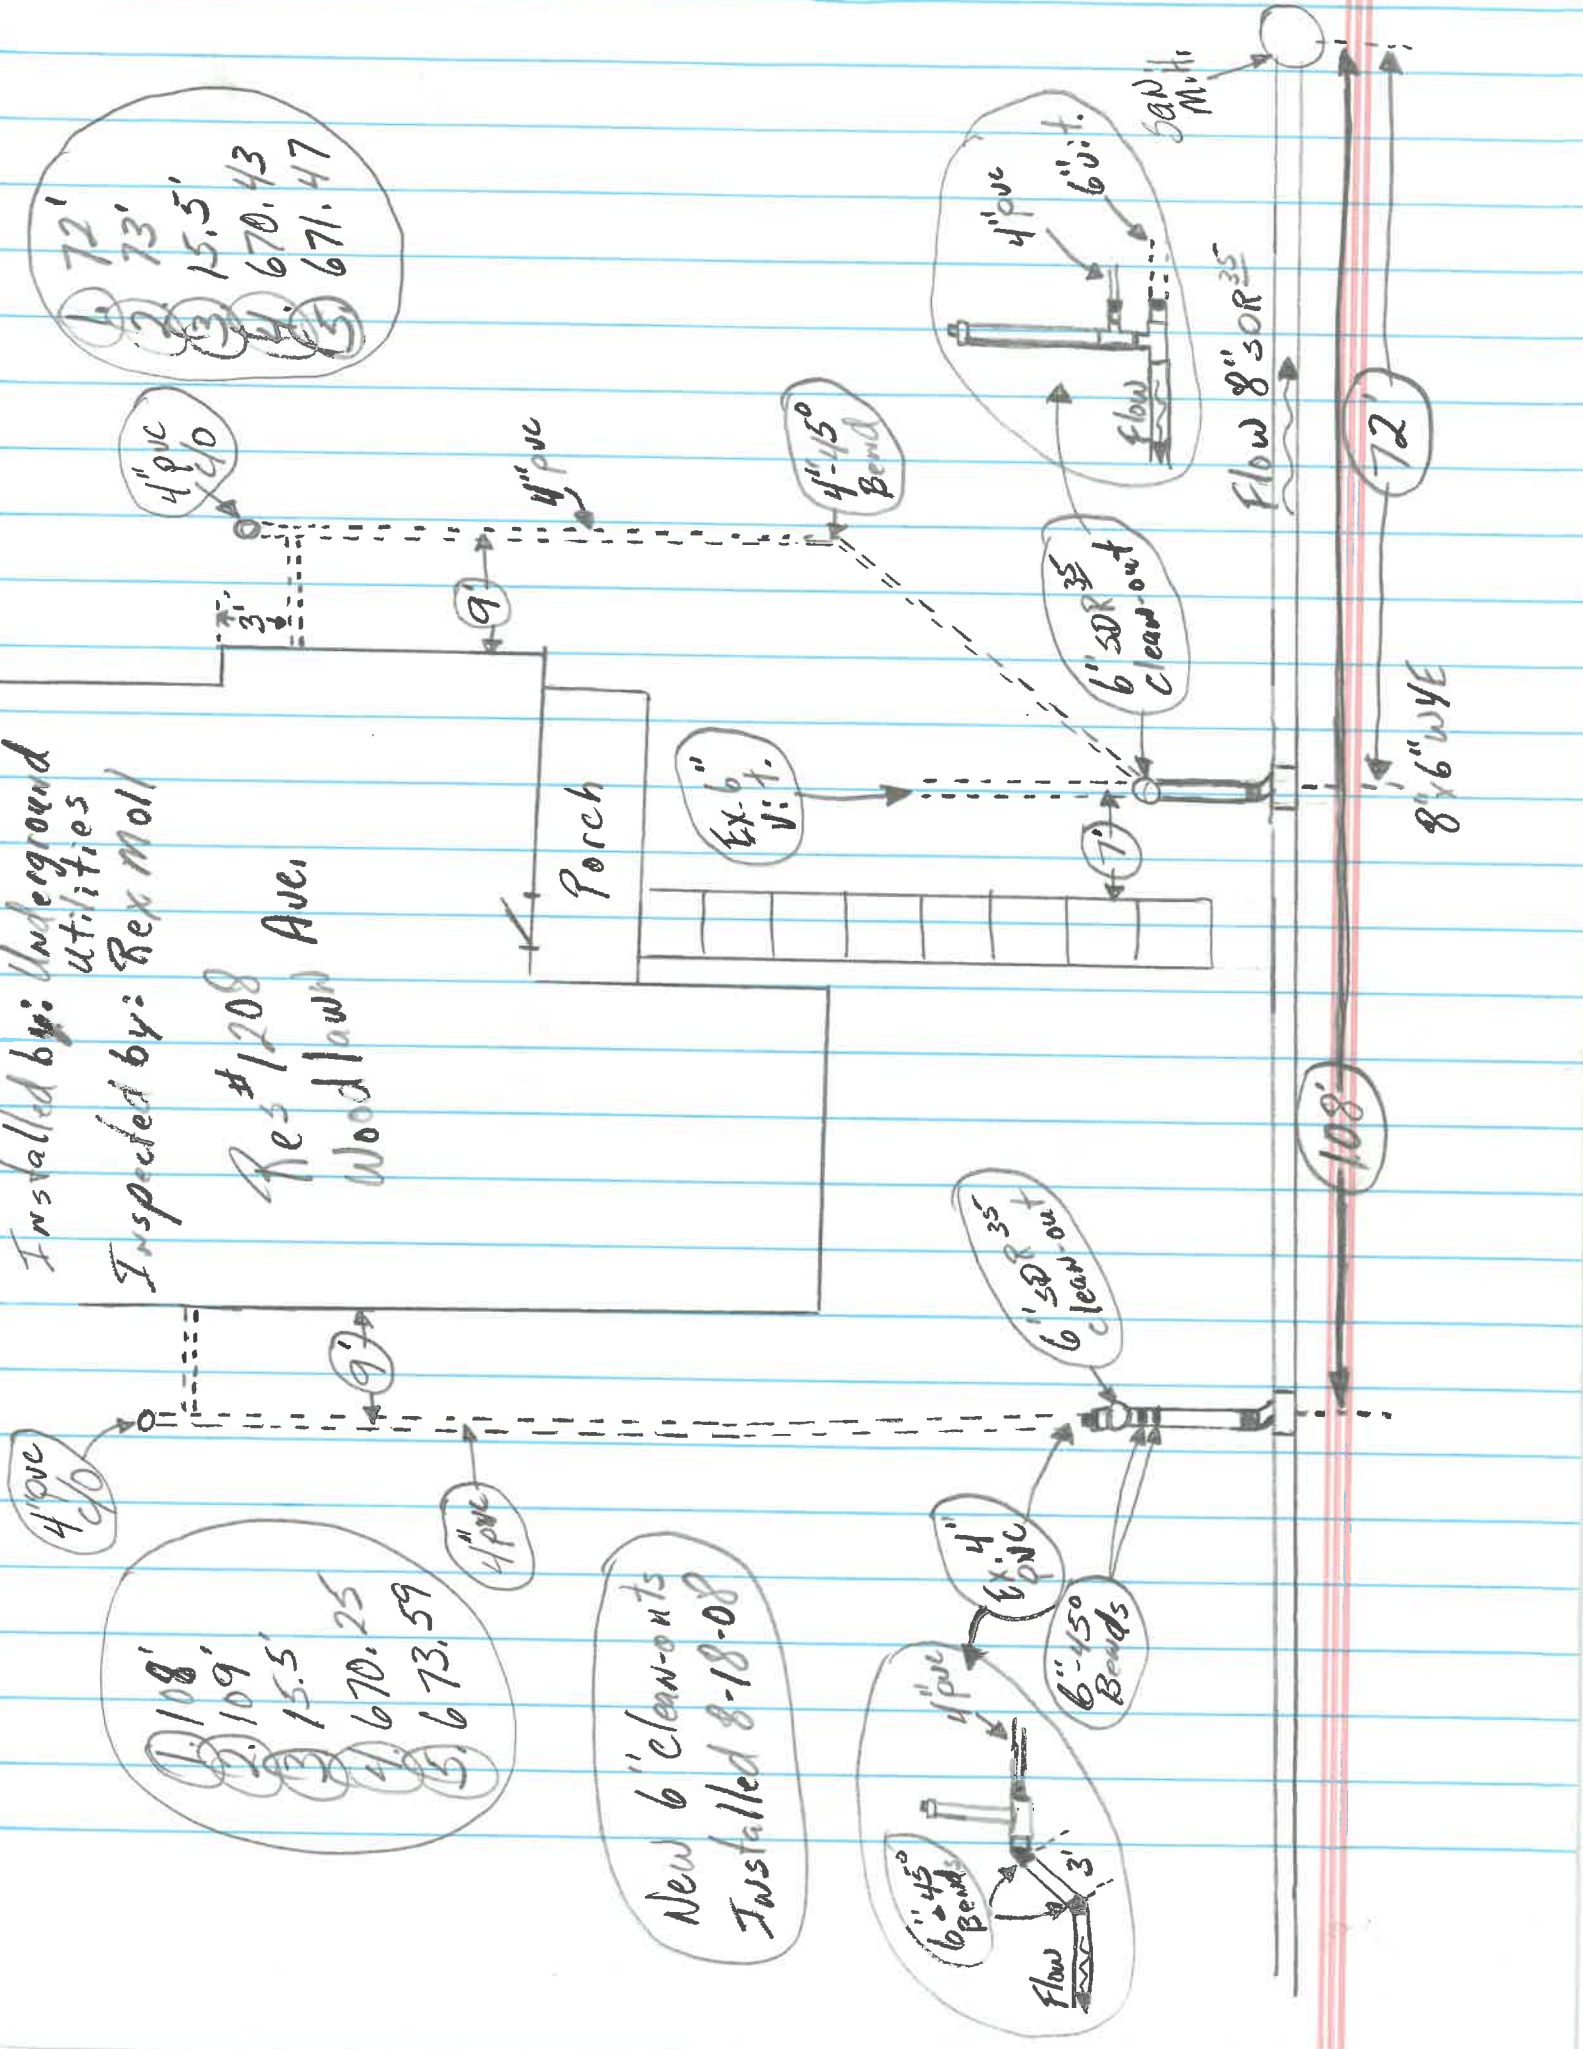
Installed by: Underground utilities
Inspected by: Rex Moll
Res #1208 Woodlawn Ave.

1. 72'
2. 73'
3. 15.5'
4. 670.43
5. 671.47

4" pvc 90

4" pvc

4" 45° Bend

3'

9'

Porch

Ex. 6" V.t.

7'

6" SDR 35 clean-out

4" pvc

6" V.t.

Flow

San. M.H.

Flow 8" SDR 35

72'

8"x6" WYE

108'

6" SDR 35 clean-out

9'

4" pvc 90

4" pvc

1. 108'
2. 109'
3. 15.5'
4. 670.25
5. 673.59

New 6" clean-outs Installed 8-18-08

Ex. 4" PVC

6" 45° Bends

4" pvc

6" 45° Bends

3'

Flow